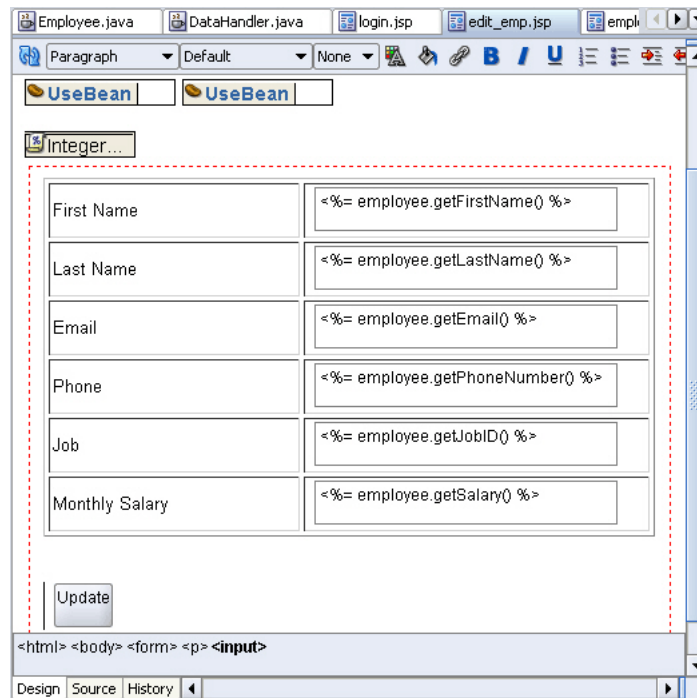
Employee.java | DataHandler.java | login.jsp | edit_emp.jsp | empl

Paragraph | Default | None | B | I | U

UseBean | UseBean

Integer...

| | |
|---|---|
| First Name | <%= employee.getFirstName() %> |
| Last Name | <%= employee.getLastName() %> |
| Email | <%= employee.getEmail() %> |
| Phone | <%= employee.getPhoneNumber() %> |
| Job | <%= employee.getJobID() %> |
| Monthly Salary | <%= employee.getSalary() %> |

Update

<html> <body> <form> <p> <input>

Design | Source | History